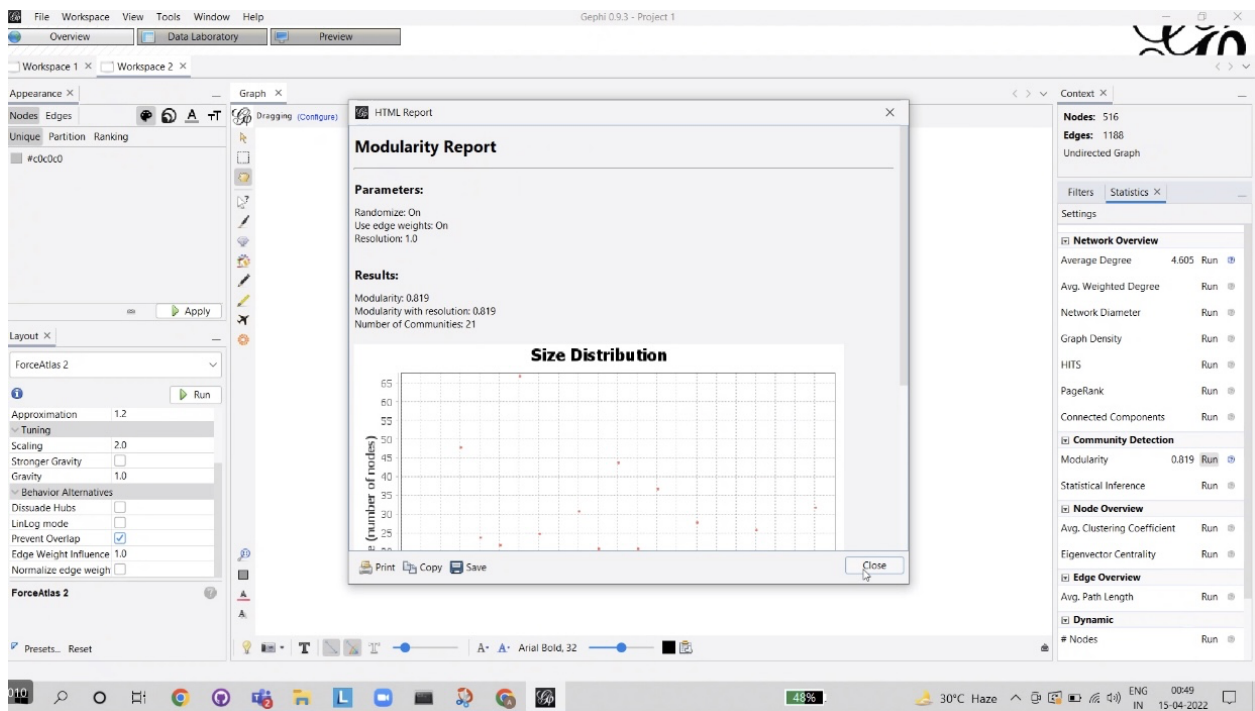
File Workspace View Tools Window Help
Gephi 0.9.3 - Project 1
Overview
Data Laboratory
Preview
Workspace 1 ×
Workspace 2 ×
Appearance ×
Nodes Edges
Unique Partition Ranking
#c0c0c0
Apply
Layout ×
ForceAtlas 2
Run
| | |
|---|---|
| Approximation | 1.2 |
| Tuning | |
| Scaling | 2.0 |
| Stronger Gravity | |
| Gravity | 1.0 |
| Behavior Alternatives | |
| Dissuade Hubs | |
| LinLog mode | |
| Prevent Overlap | |
| Edge Weight Influence | 1.0 |
| Normalize edge weigh | |

ForceAtlas 2
Presets... Reset
Graph ×
Dragging (Configure)
HTML Report

Modularity Report

Parameters:

Randomize: On
Use edge weights: On
Resolution: 1.0

Results:

Modularity: 0.819
Modularity with resolution: 0.819
Number of Communities: 21

Size Distribution
65
60
55
50
45
40
35
30
25
(number of nodes)
Print Copy Save
Close
T A· A· Arial Bold, 32
Context ×
Nodes: 516
Edges: 1188
Undirected Graph
Filters Statistics ×
Settings
Network Overview
Average Degree 4.605 Run
Avg. Weighted Degree Run
Network Diameter Run
Graph Density Run
HITS Run
PageRank Run
Connected Components Run
Community Detection
Modularity 0.819 Run
Statistical Inference Run
Node Overview
Avg. Clustering Coefficient Run
Eigenvector Centrality Run
Edge Overview
Avg. Path Length Run
Dynamic
# Nodes Run
48%
30°C Haze
ENG IN
00:49
15-04-2022